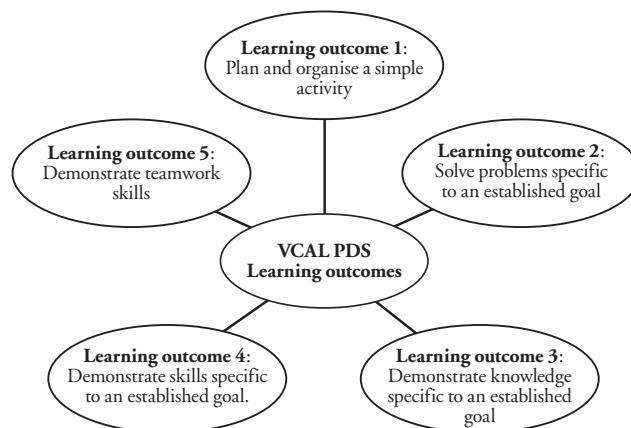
Learning outcome 1:
Plan and organise a simple activity

Learning outcome 5:
Demonstrate teamwork skills

Learning outcome 2:
Solve problems specific to an established goal

VCAL PDS
Learning outcomes

Learning outcome 4:
Demonstrate skills specific to an established goal.

Learning outcome 3:
Demonstrate knowledge specific to an established goal